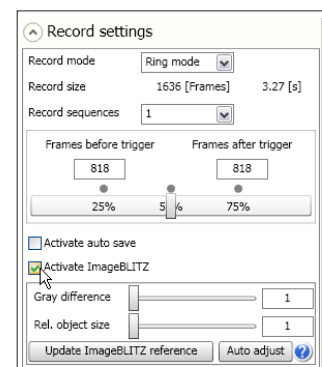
Record settings

Record mode Ring mode

Record size 1636 [Frames] 3.27 [s]

Record sequences 1

Frames before trigger Frames after trigger

818 818

25% 5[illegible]% 75%

Activate auto save

Activate ImageBLITZ

Gray difference 1

Rel. object size 1

Update ImageBLITZ reference Auto adjust ?